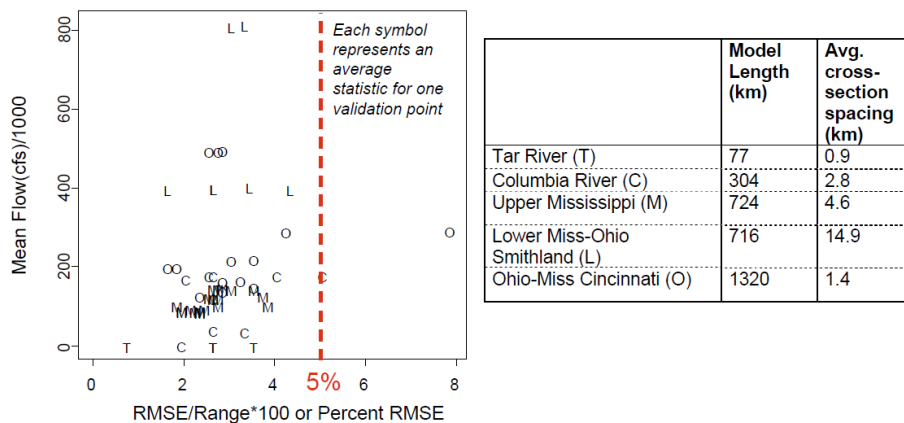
Each symbol represents an average statistic for one validation point

Mean Flow(cfs)/1000

800
600
400
200
0

0
2
4
5%
6
8

RMSE/Range*100 or Percent RMSE

L L
O O O
L L L L
O
O
O O O O
C C C
M M M M
M M M M M
C C
T C T T

| | Model Length (km) | Avg. cross-section spacing (km) |
|---|---|---|
| Tar River (T) | 77 | 0.9 |
| Columbia River (C) | 304 | 2.8 |
| Upper Mississippi (M) | 724 | 4.6 |
| Lower Miss-Ohio Smithland (L) | 716 | 14.9 |
| Ohio-Miss Cincinnati (O) | 1320 | 1.4 |